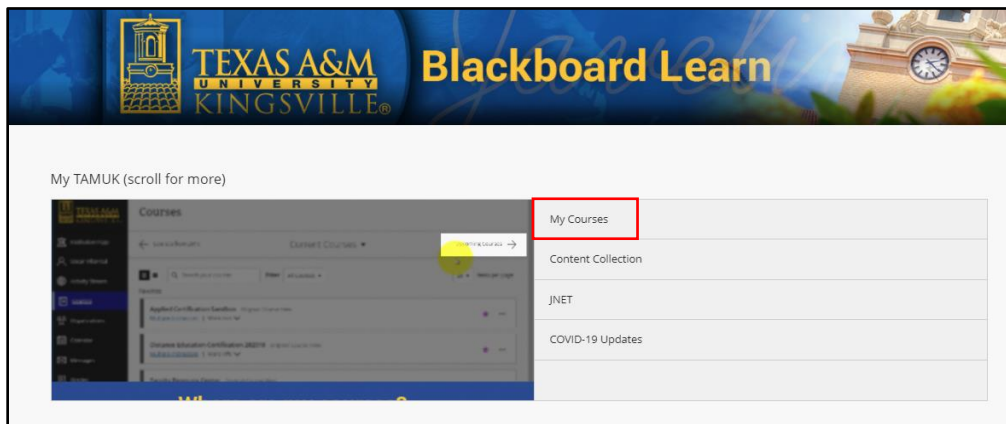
TEXAS A&M
UNIVERSITY
KINGSVILLE®
Blackboard Learn

My TAMUK (scroll for more)

Courses
Current Courses
Applied Certification Sandbox
Distance Education Certification 202110

My Courses
Content Collection
JNET
COVID-19 Updates